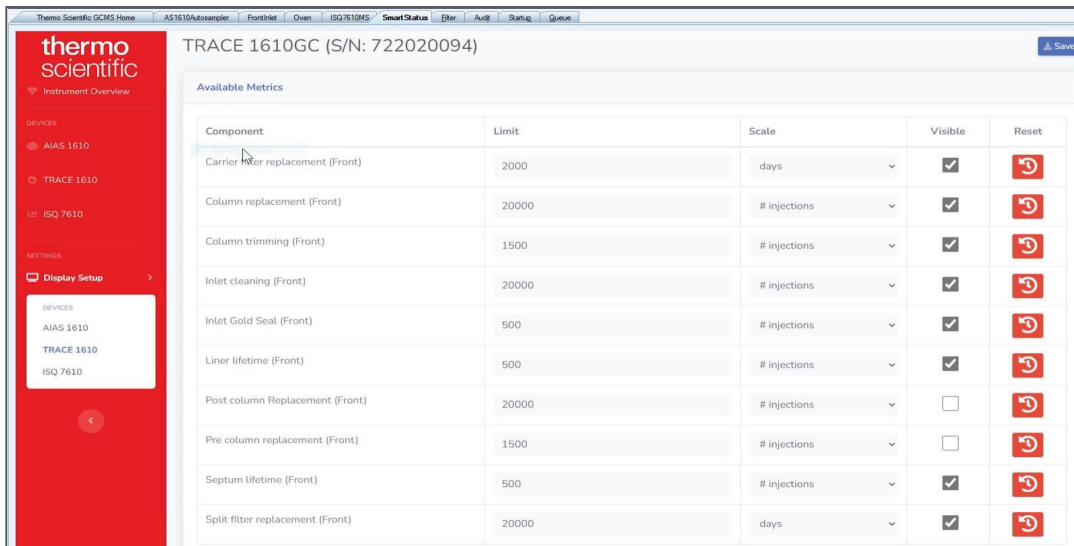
Thermo Scientific GCMS Home | AS1610Autosampler | FrontInlet | Oven | ISQ7610MS | SmartStatus | Filter | Audit | Startup | Queue

thermo scientific

Instrument Overview

DEVICES

AIAS 1610

TRACE 1610

ISQ 7610

SETTINGS

Display Setup

DEVICES

AIAS 1610

TRACE 1610

ISQ 7610

TRACE 1610GC (S/N: 722020094)

Save

Available Metrics

| Component | Limit | Scale | Visible | Reset |
|---|---|---|---|---|
| Carrier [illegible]ter replacement (Front) | 2000 | days | ☑ | |
| Column replacement (Front) | 20000 | # injections | ☑ | |
| Column trimming (Front) | 1500 | # injections | ☑ | |
| Inlet cleaning (Front) | 20000 | # injections | ☑ | |
| Inlet Gold Seal (Front) | 500 | # injections | ☑ | |
| Liner lifetime (Front) | 500 | # injections | ☑ | |
| Post column Replacement (Front) | 20000 | # injections | ☐ | |
| Pre column replacement (Front) | 1500 | # injections | ☐ | |
| Septum lifetime (Front) | 500 | # injections | ☑ | |
| Split filter replacement (Front) | 20000 | days | ☑ | |